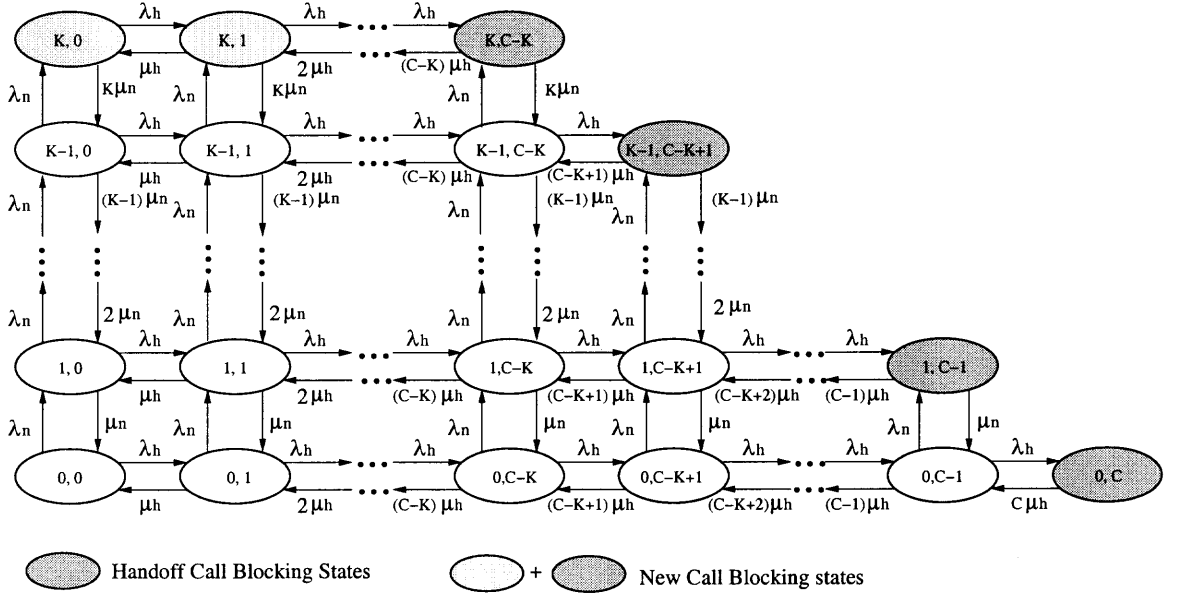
K, 0 $\lambda_h$ K, 1 $\lambda_h$ ... $\lambda_h$ K,C−K

$\mu_h$ $2\mu_h$ ... (C−K) $\mu_h$

$\lambda_n$ $K\mu_n$ $\lambda_n$ $K\mu_n$ $\lambda_n$ $K\mu_n$

K−1, 0 $\lambda_h$ K−1, 1 $\lambda_h$ ... $\lambda_h$ K−1, C−K $\lambda_h$ K−1, C−K+1

$\mu_h$ $2\mu_h$ ... (C−K) $\mu_h$ (C−K+1) $\mu_h$

$\lambda_n$ $(K-1)\mu_n$ $\lambda_n$ $(K-1)\mu_n$ $\lambda_n$ $(K-1)\mu_n$ $\lambda_n$ $(K-1)\mu_n$

$\lambda_n$ $2\mu_n$ $\lambda_n$ $2\mu_n$ $\lambda_n$ $2\mu_n$ $\lambda_n$ $2\mu_n$

1, 0 $\lambda_h$ 1, 1 $\lambda_h$ ... $\lambda_h$ 1,C−K $\lambda_h$ 1,C−K+1 $\lambda_h$ ... $\lambda_h$ 1, C−1

$\mu_h$ $2\mu_h$ ... (C−K) $\mu_h$ (C−K+1) $\mu_h$ (C−K+2)$\mu_h$ ... (C−1)$\mu_h$

$\lambda_n$ $\mu_n$ $\lambda_n$ $\mu_n$ $\lambda_n$ $\mu_n$ $\lambda_n$ $\mu_n$ $\lambda_n$ $\mu_n$

0, 0 $\lambda_h$ 0, 1 $\lambda_h$ ... $\lambda_h$ 0,C−K $\lambda_h$ 0,C−K+1 $\lambda_h$ ... $\lambda_h$ 0,C−1 $\lambda_h$ 0, C

$\mu_h$ $2\mu_h$ ... (C−K) $\mu_h$ (C−K+1) $\mu_h$ (C−K+2)$\mu_h$ ... (C−1)$\mu_h$ C$\mu_h$

Handoff Call Blocking States + New Call Blocking states